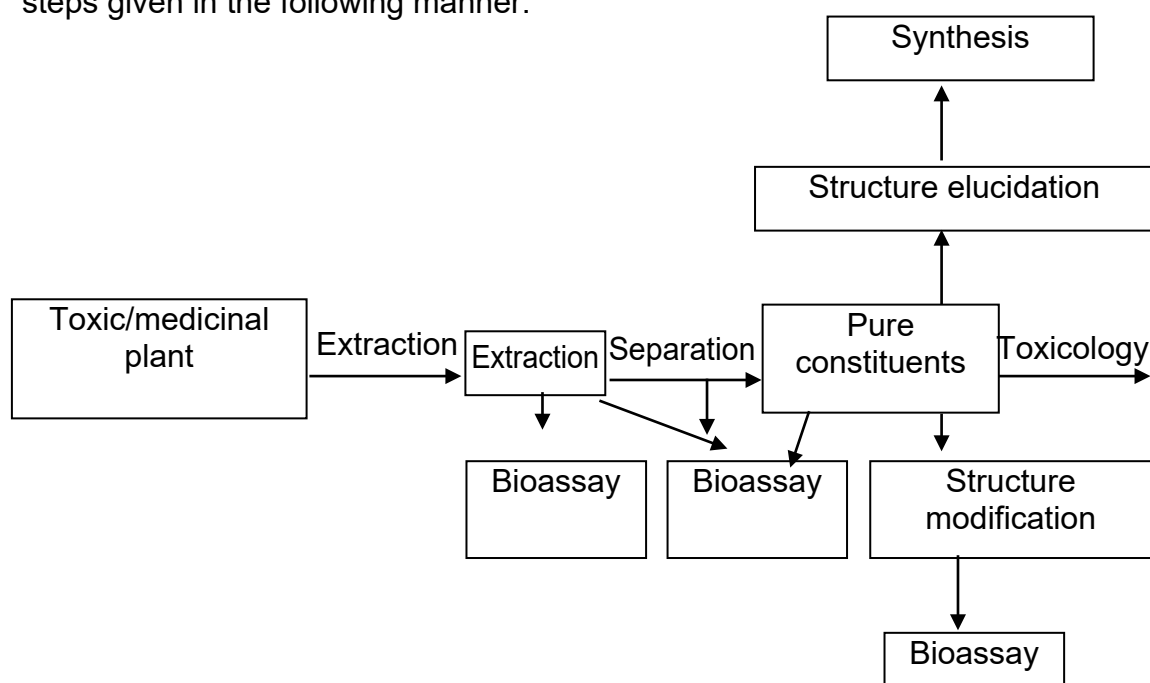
steps given in the following manner.

Synthesis

Structure elucidation

Toxic/medicinal plant

Extraction

Extraction

Separation

Pure constituents

Toxicology

Bioassay

Bioassay

Structure modification

Bioassay